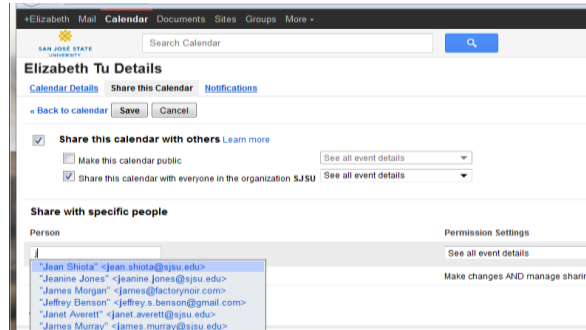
+Elizabeth Mail Calendar Documents Sites Groups More ▾

SAN JOSÉ STATE UNIVERSITY

Search Calendar

Elizabeth Tu Details

Calendar Details Share this Calendar Notifications

« Back to calendar Save Cancel

Share this calendar with others Learn more

Make this calendar public See all event details

Share this calendar with everyone in the organization SJSU See all event details

Share with specific people

Person

Permission Settings

J

See all event details

"Jean Shiota" <jean.shiota@sjsu.edu>
"Jeanine Jones" <jeanine.jones@sjsu.edu>
"James Morgan" <james@factorynoir.com>
"Jeffrey Benson" <jeffrey.s.benson@gmail.com>
"Janet Averett" <janet.averett@sjsu.edu>
"James Murray" <james.murray@sjsu.edu>

Make changes AND manage sharin